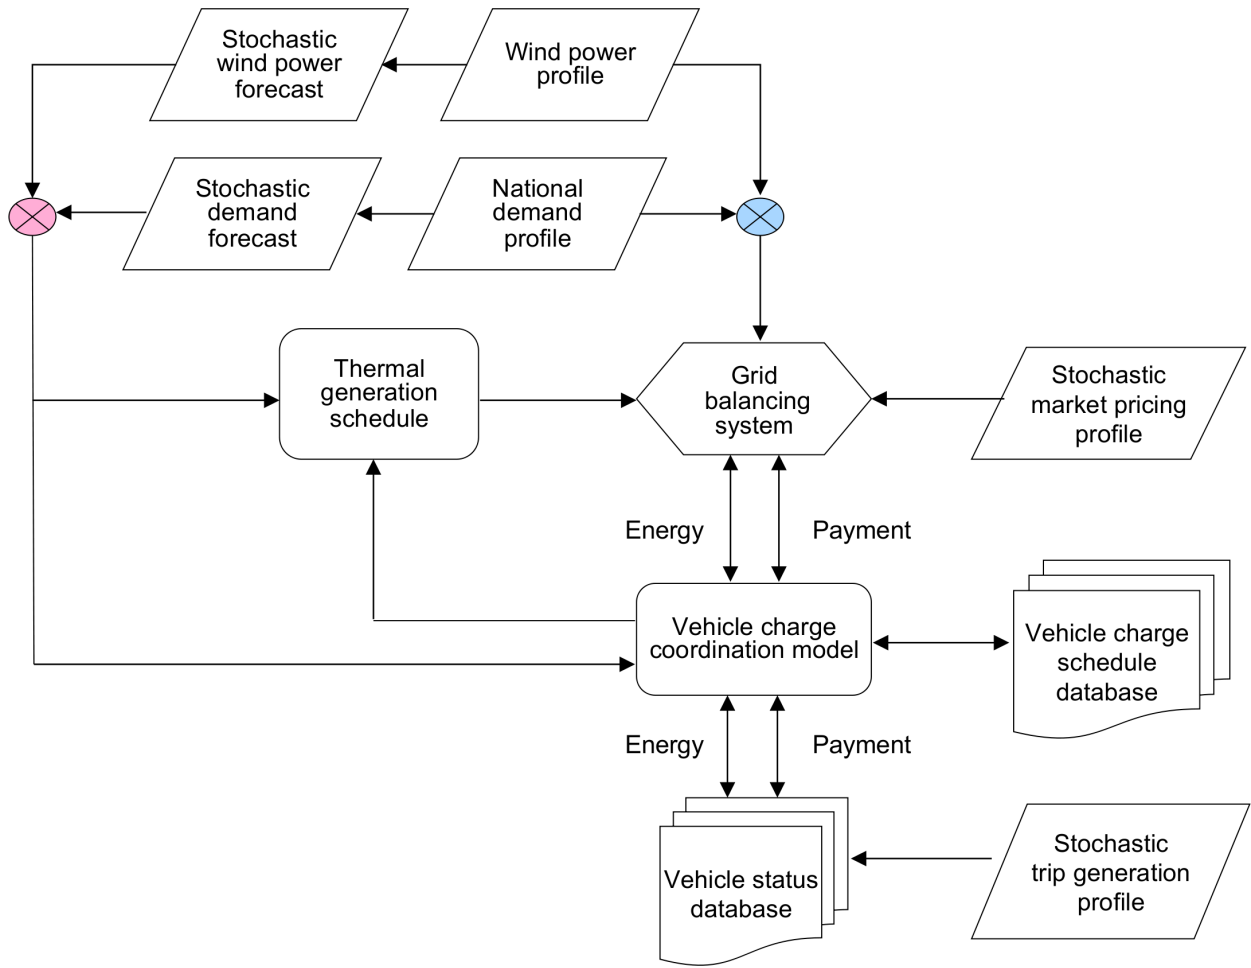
Stochastic wind power forecast

Wind power profile

Stochastic demand forecast

National demand profile

Thermal generation schedule

Grid balancing system

Stochastic market pricing profile

Energy

Payment

Vehicle charge coordination model

Vehicle charge schedule database

Energy

Payment

Vehicle status database

Stochastic trip generation profile